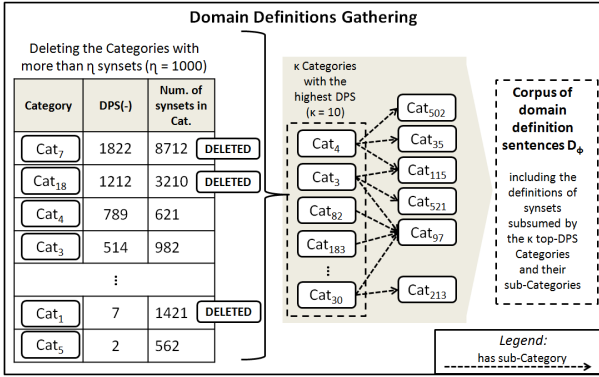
Domain Definitions Gathering

Deleting the Categories with more than η synsets (η = 1000)

| Category | DPS(-) | Num. of synsets in Cat. | |
|---|---|---|---|
| $Cat_7$ | 1822 | 8712 | DELETED |
| $Cat_{18}$ | 1212 | 3210 | DELETED |
| $Cat_4$ | 789 | 621 | |
| $Cat_3$ | 514 | 982 | |
| ⋮ | | | |
| $Cat_1$ | 7 | 1421 | DELETED |
| $Cat_5$ | 2 | 562 | |

κ Categories with the highest DPS (κ = 10)

$Cat_4$
$Cat_3$
$Cat_{82}$
$Cat_{183}$
⋮
$Cat_{30}$

$Cat_{502}$
$Cat_{35}$
$Cat_{115}$
$Cat_{521}$
$Cat_{97}$
$Cat_{213}$

Corpus of domain definition sentences $D_\phi$

including the definitions of synsets subsumed by the κ top-DPS Categories and their sub-Categories

Legend:
has sub-Category